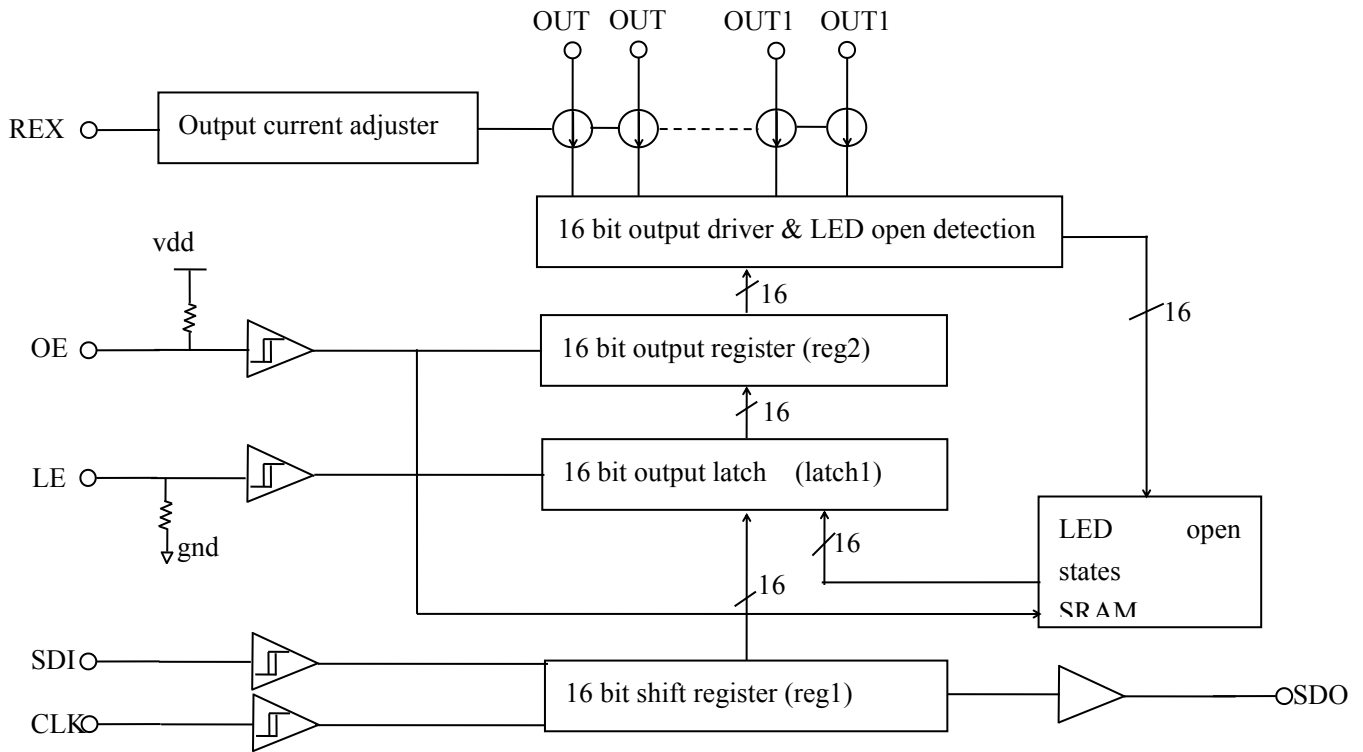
OUT OUT OUT1 OUT1

REX

Output current adjuster

16 bit output driver & LED open detection

vdd

16

16

OE

16 bit output register (reg2)

16

LE

16 bit output latch (latch1)

gnd

16

LED open states SRAM

16

SDI

CLK

16 bit shift register (reg1)

SDO